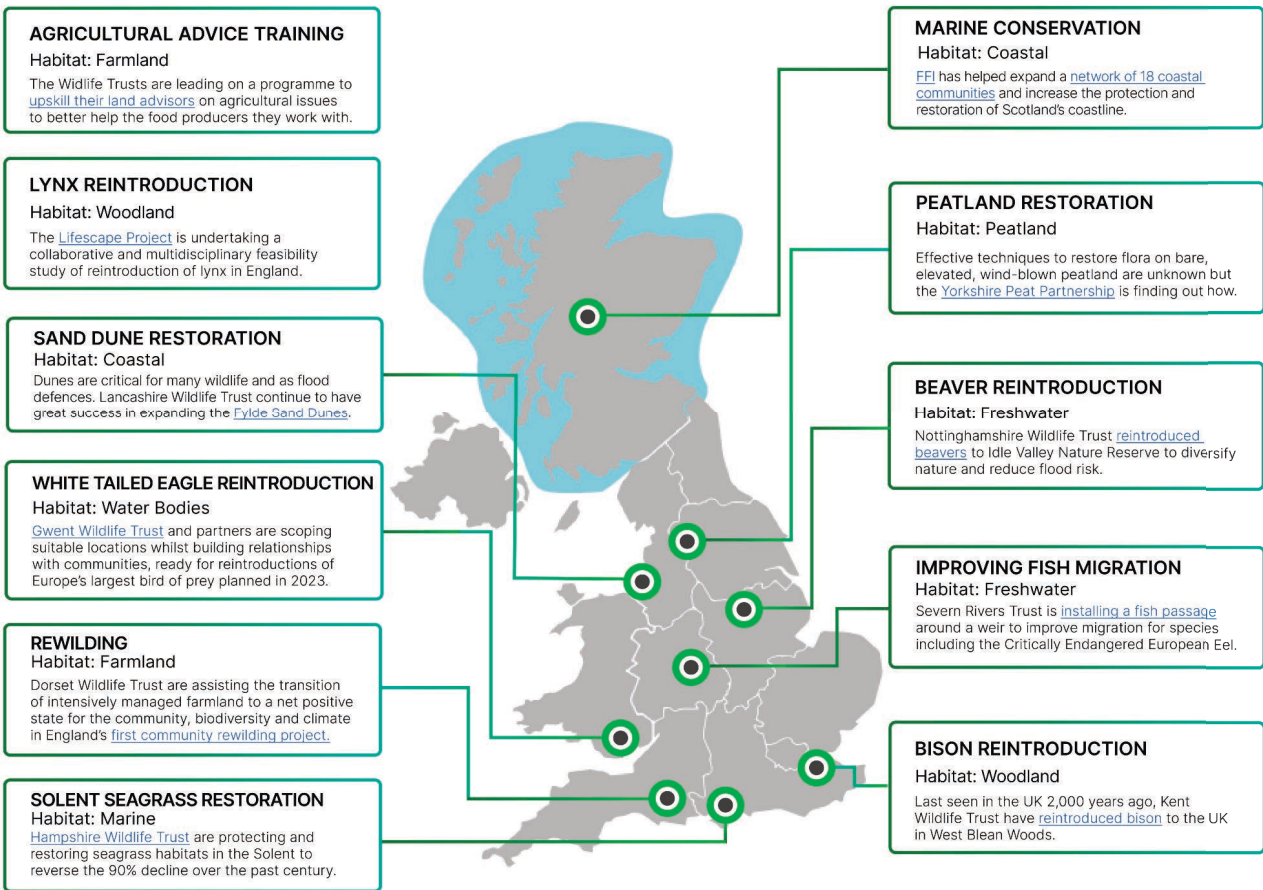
AGRICULTURAL ADVICE TRAINING
Habitat: Farmland
The Widlife Trusts are leading on a programme to upskill their land advisors on agricultural issues to better help the food producers they work with.

LYNX REINTRODUCTION
Habitat: Woodland
The Lifescape Project is undertaking a collaborative and multidisciplinary feasibility study of reintroduction of lynx in England.

SAND DUNE RESTORATION
Habitat: Coastal
Dunes are critical for many wildlife and as flood defences. Lancashire Wildlife Trust continue to have great success in expanding the Fylde Sand Dunes.

WHITE TAILED EAGLE REINTRODUCTION
Habitat: Water Bodies
Gwent Wildlife Trust and partners are scoping suitable locations whilst building relationships with communities, ready for reintroductions of Europe's largest bird of prey planned in 2023.

REWILDING
Habitat: Farmland
Dorset Wildlife Trust are assisting the transition of intensively managed farmland to a net positive state for the community, biodiversity and climate in England's first community rewilding project.

SOLENT SEAGRASS RESTORATION
Habitat: Marine
Hampshire Wildlife Trust are protecting and restoring seagrass habitats in the Solent to reverse the 90% decline over the past century.

MARINE CONSERVATION
Habitat: Coastal
FFI has helped expand a network of 18 coastal communities and increase the protection and restoration of Scotland's coastline.

PEATLAND RESTORATION
Habitat: Peatland
Effective techniques to restore flora on bare, elevated, wind-blown peatland are unknown but the Yorkshire Peat Partnership is finding out how.

BEAVER REINTRODUCTION
Habitat: Freshwater
Nottinghamshire Wildlife Trust reintroduced beavers to Idle Valley Nature Reserve to diversify nature and reduce flood risk.

IMPROVING FISH MIGRATION
Habitat: Freshwater
Severn Rivers Trust is installing a fish passage around a weir to improve migration for species including the Critically Endangered European Eel.

BISON REINTRODUCTION
Habitat: Woodland
Last seen in the UK 2,000 years ago, Kent Wildlife Trust have reintroduced bison to the UK in West Blean Woods.